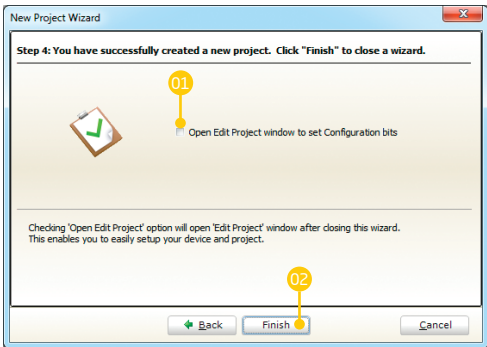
New Project Wizard

Step 4: You have successfully created a new project. Click "Finish" to close a wizard.

01

Open Edit Project window to set Configuration bits

Checking 'Open Edit Project' option will open 'Edit Project' window after closing this wizard. This enables you to easily setup your device and project.

02

Back

Finish

Cancel